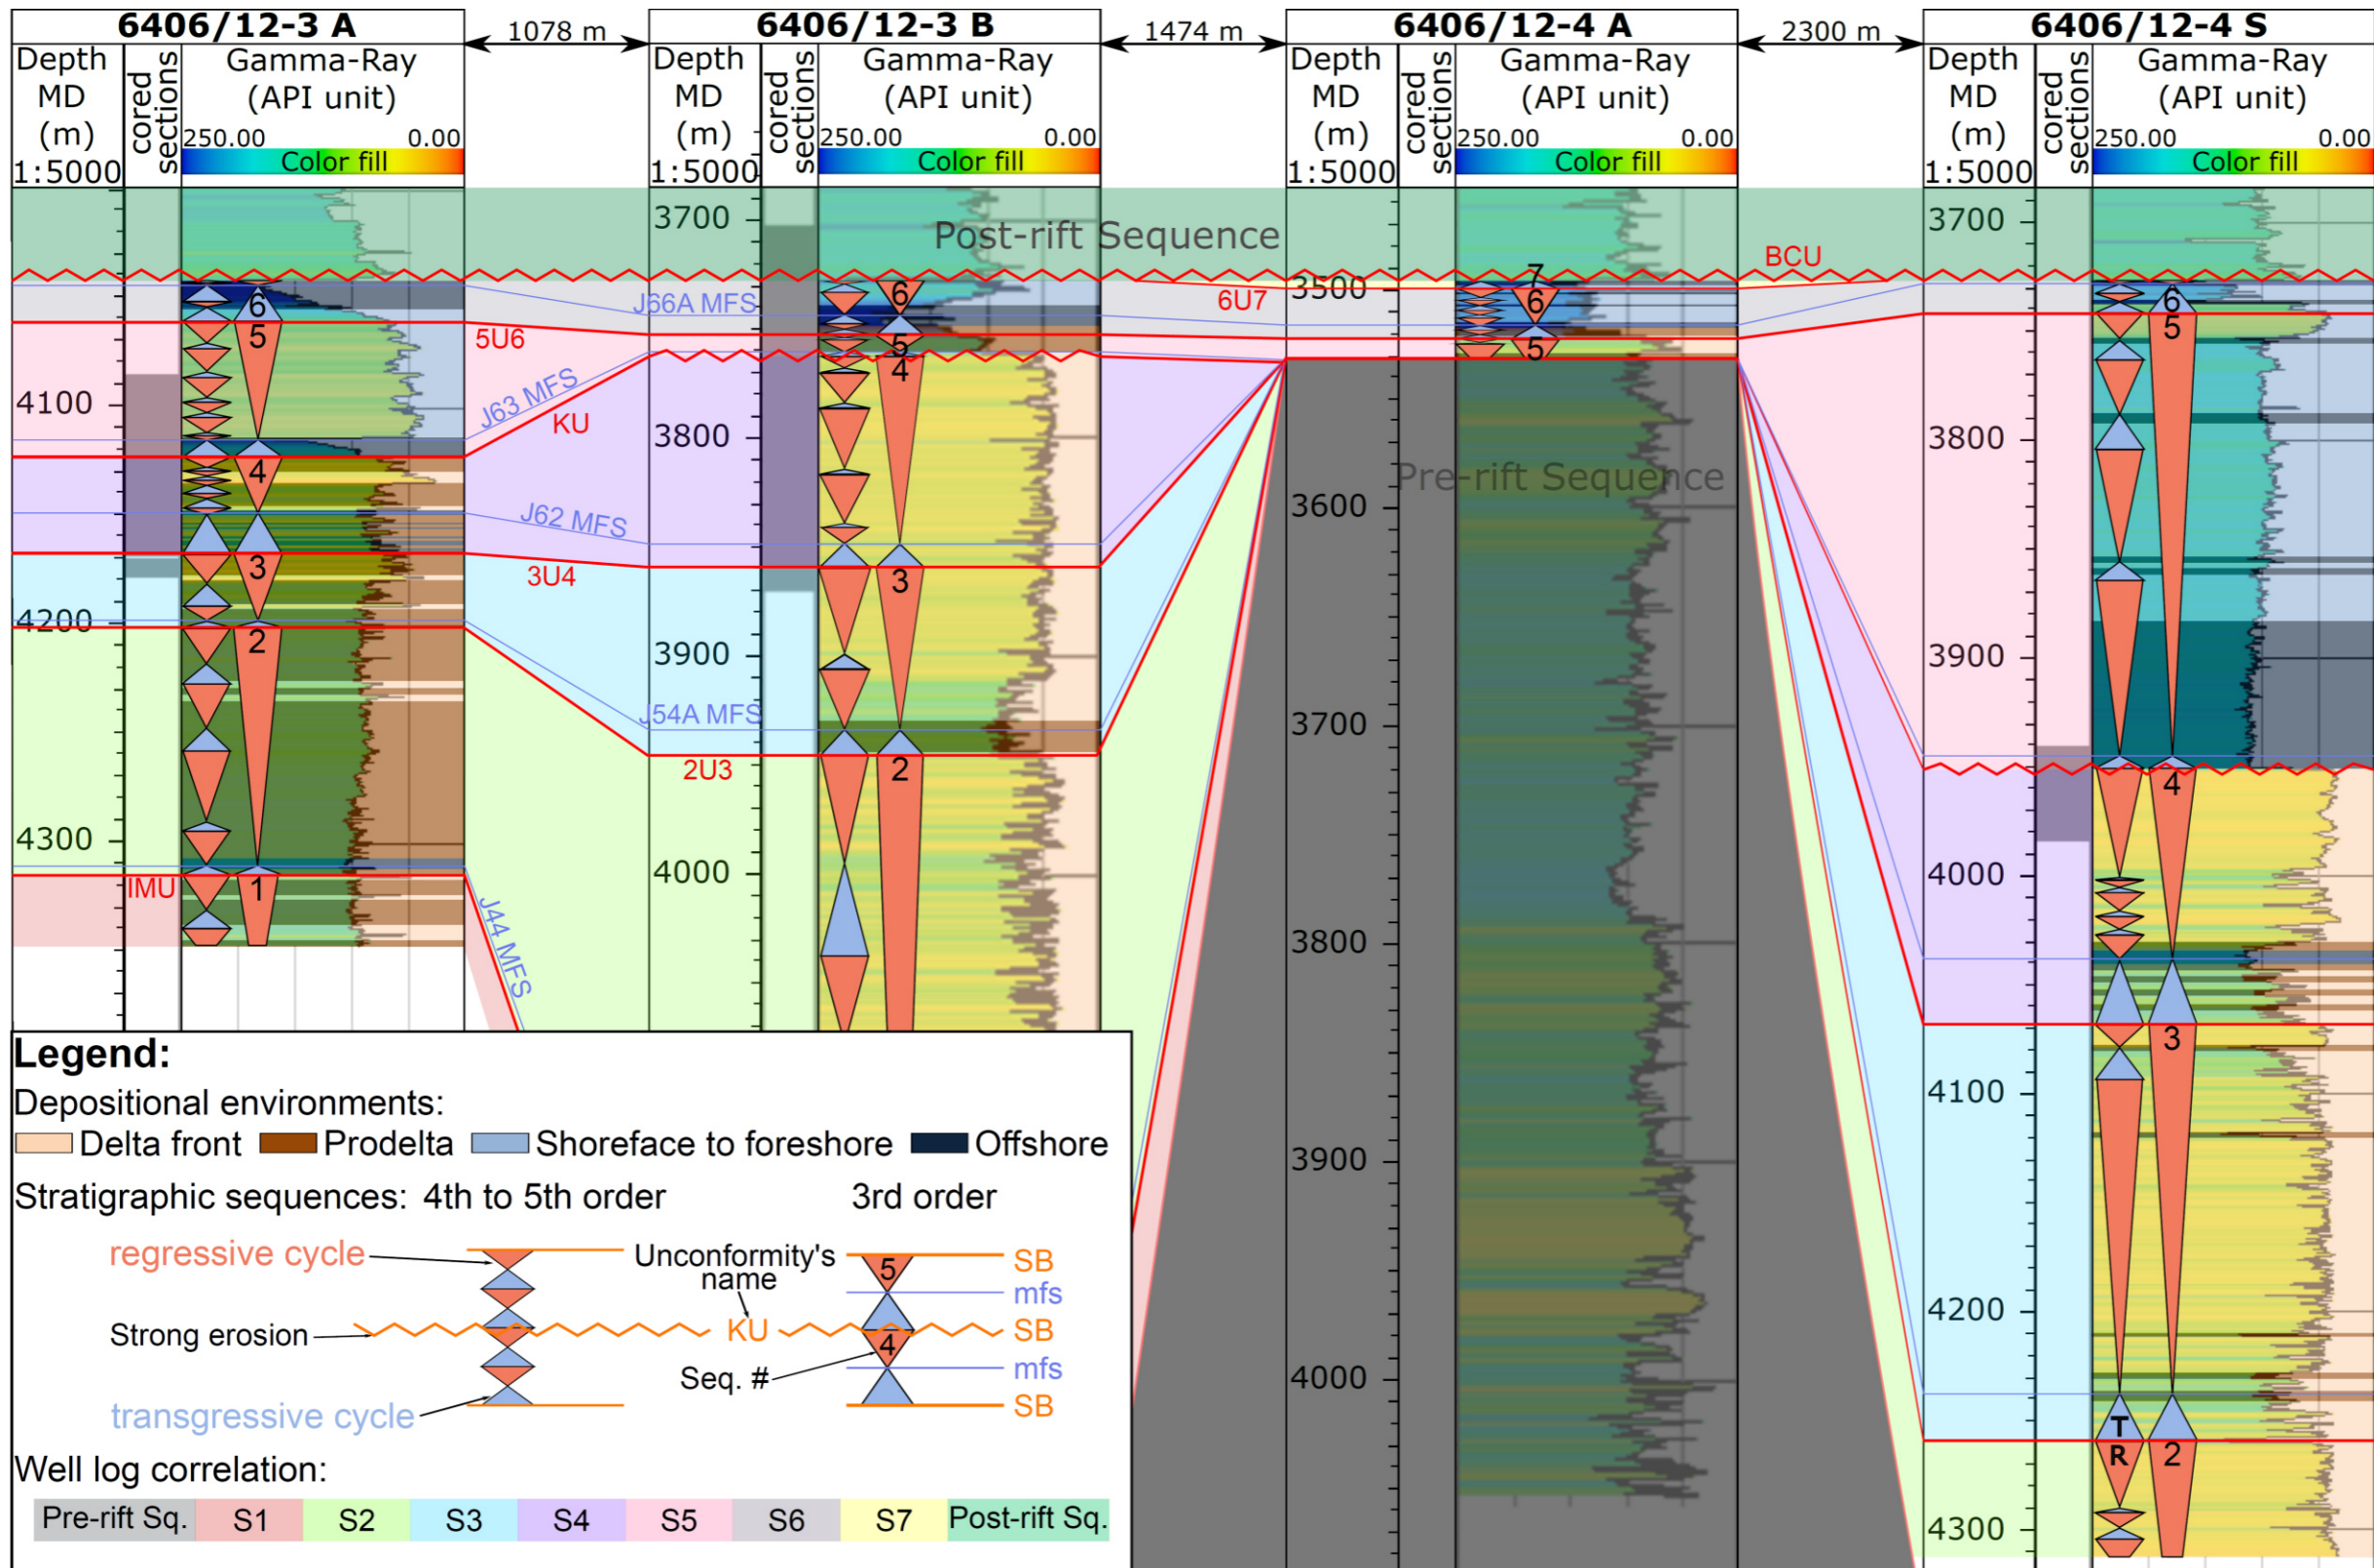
6406/12-3 A

1078 m

6406/12-3 B

1474 m

6406/12-4 A

2300 m

6406/12-4 S

Depth MD (m) 1:5000 | cored sections | Gamma-Ray (API unit) 250.00 0.00 Color fill

Depth MD (m) 1:5000 | cored sections | Gamma-Ray (API unit) 250.00 0.00 Color fill

Depth MD (m) 1:5000 | cored sections | Gamma-Ray (API unit) 250.00 0.00 Color fill

Depth MD (m) 1:5000 | cored sections | Gamma-Ray (API unit) 250.00 0.00 Color fill

Post-rift Sequence

BCU

6U7

J66A MFS

5U6

J63 MFS

KU

J62 MFS

3U4

J54A MFS

2U3

IMU

J44 MFS

Pre-rift Sequence

4100
4200
4300

3700
3800
3900
4000

3500
3600
3700
3800
3900
4000

3700
3800
3900
4000
4100
4200
4300

6 5 4 3 2 1
6 5 4 3 2
7 6 5
6 5 4 3 2
T R

Legend:

Depositional environments:

Delta front Prodelta Shoreface to foreshore Offshore

Stratigraphic sequences: 4th to 5th order 3rd order

regressive cycle

Unconformity's name

Strong erosion

KU

transgressive cycle

Seq. #

5 4

SB
mfs
SB
mfs
SB

Well log correlation:

| Pre-rift Sq. | S1 | S2 | S3 | S4 | S5 | S6 | S7 | Post-rift Sq. |